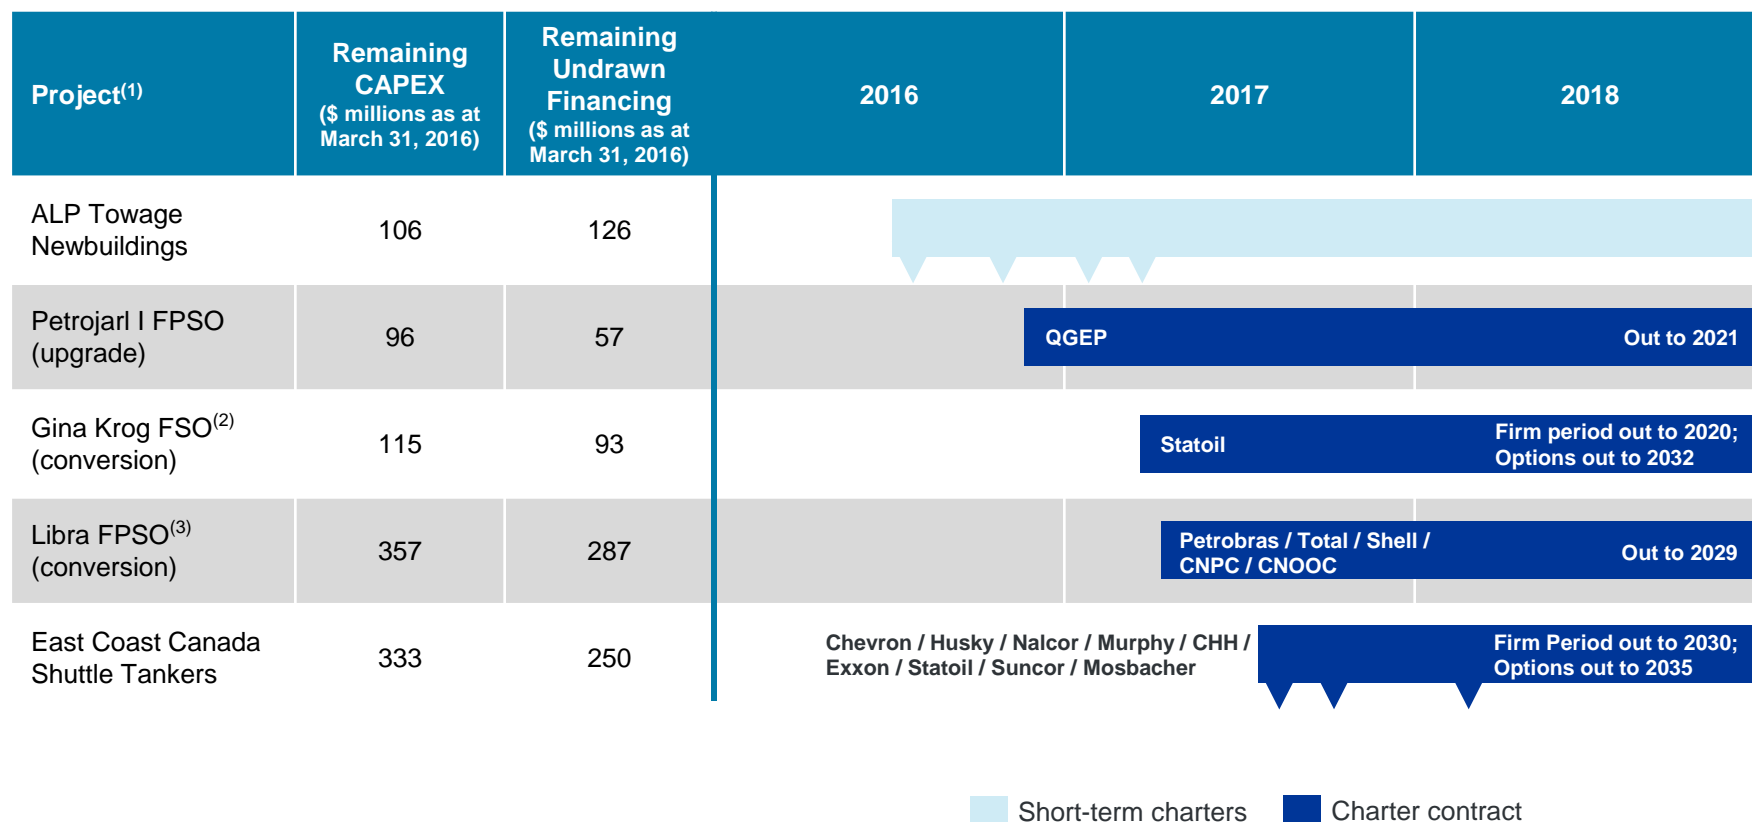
| Project$^{(1)}$ | Remaining CAPEX ($ millions as at March 31, 2016) | Remaining Undrawn Financing ($ millions as at March 31, 2016) | 2016 | 2017 | 2018 |
|---|---|---|---|---|---|
| ALP Towage Newbuildings | 106 | 126 | | | |
| Petrojarl I FPSO (upgrade) | 96 | 57 | QGEP | | Out to 2021 |
| Gina Krog FSO$^{(2)}$ (conversion) | 115 | 93 | | Statoil | Firm period out to 2020; Options out to 2032 |
| Libra FPSO$^{(3)}$ (conversion) | 357 | 287 | | Petrobras / Total / Shell / CNPC / CNOOC | Out to 2029 |
| East Coast Canada Shuttle Tankers | 333 | 250 | Chevron / Husky / Nalcor / Murphy / CHH / Exxon / Statoil / Suncor / Mosbacher | | Firm Period out to 2030; Options out to 2035 |

Short-term charters
Charter contract